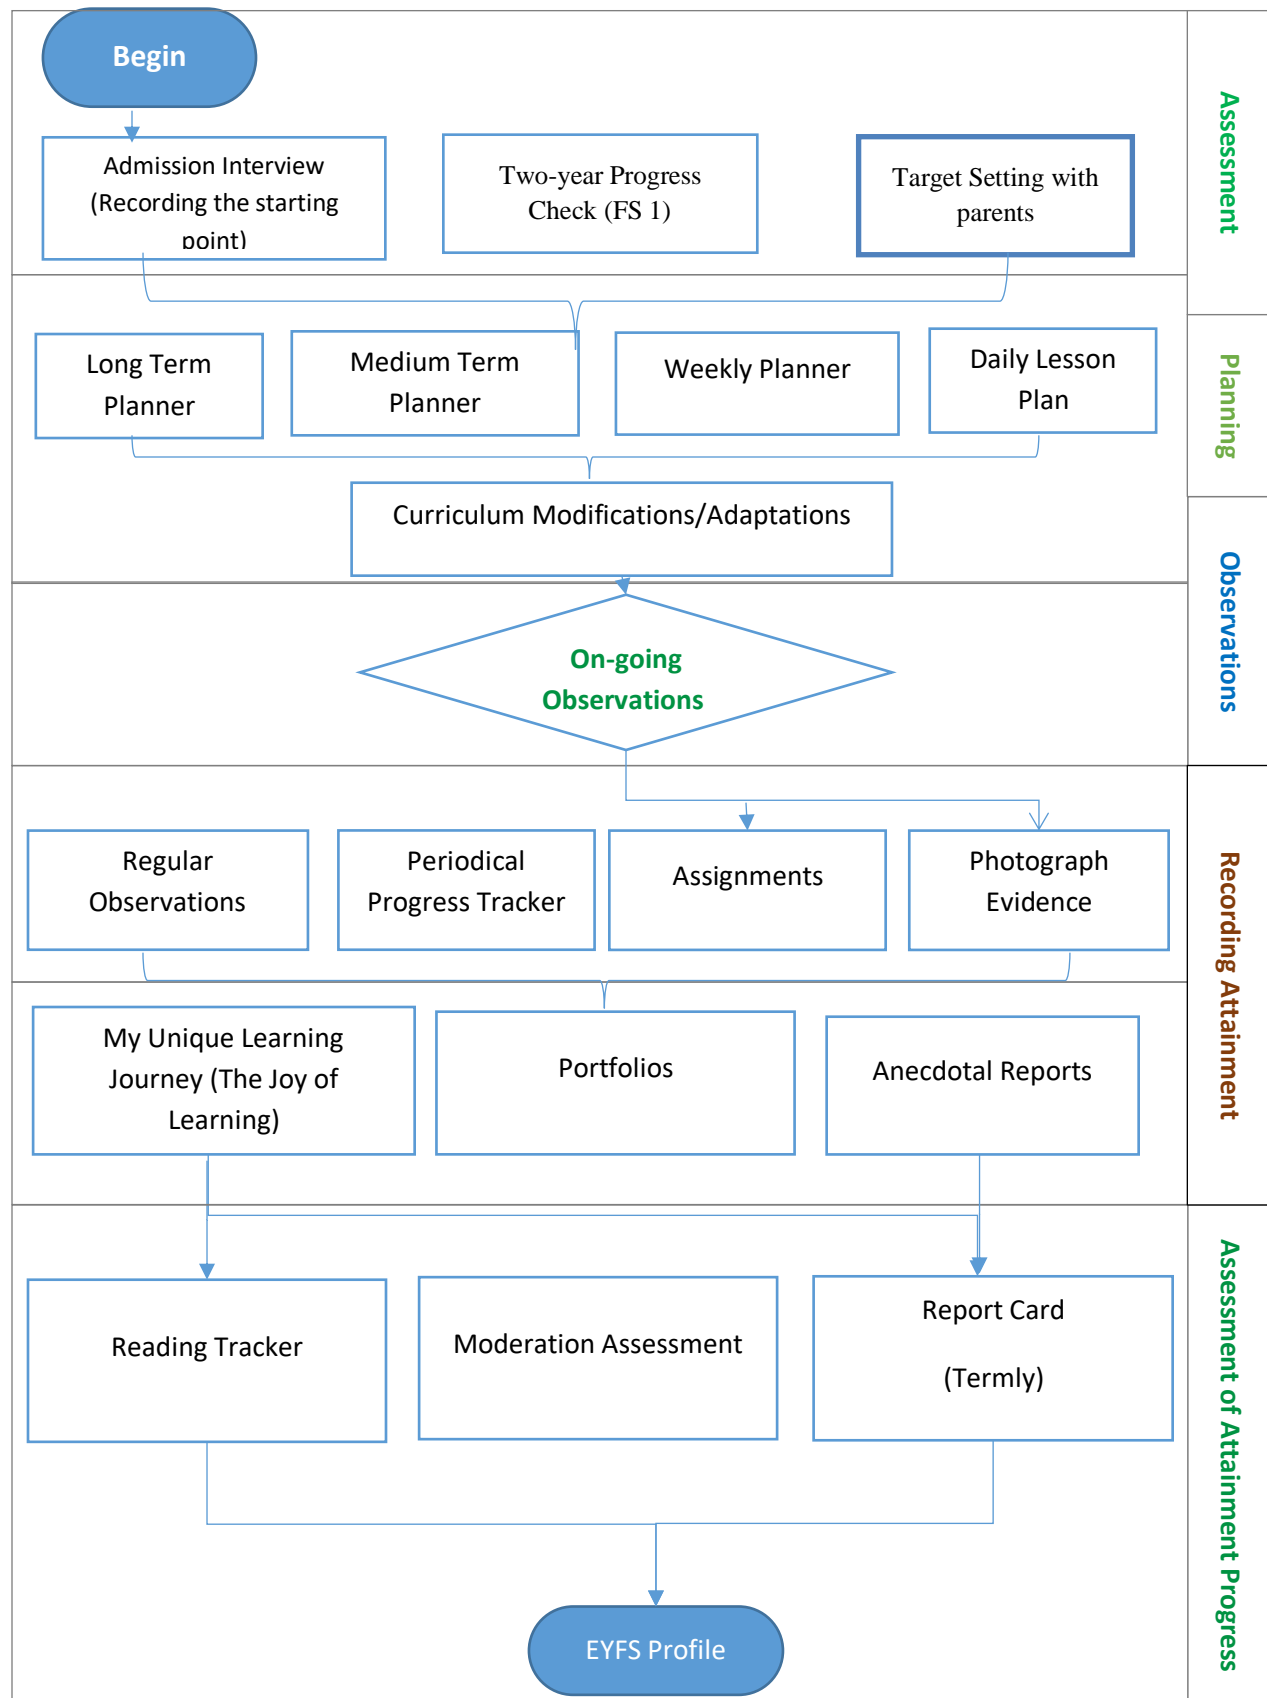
Begin

Admission Interview (Recording the starting point)

Two-year Progress Check (FS 1)

Target Setting with parents

Assessment

Long Term Planner

Medium Term Planner

Weekly Planner

Daily Lesson Plan

Planning

Curriculum Modifications/Adaptations

On-going Observations

Observations

Regular Observations

Periodical Progress Tracker

Assignments

Photograph Evidence

My Unique Learning Journey (The Joy of Learning)

Portfolios

Anecdotal Reports

Recording Attainment

Reading Tracker

Moderation Assessment

Report Card

(Termly)

EYFS Profile

Assessment of Attainment Progress